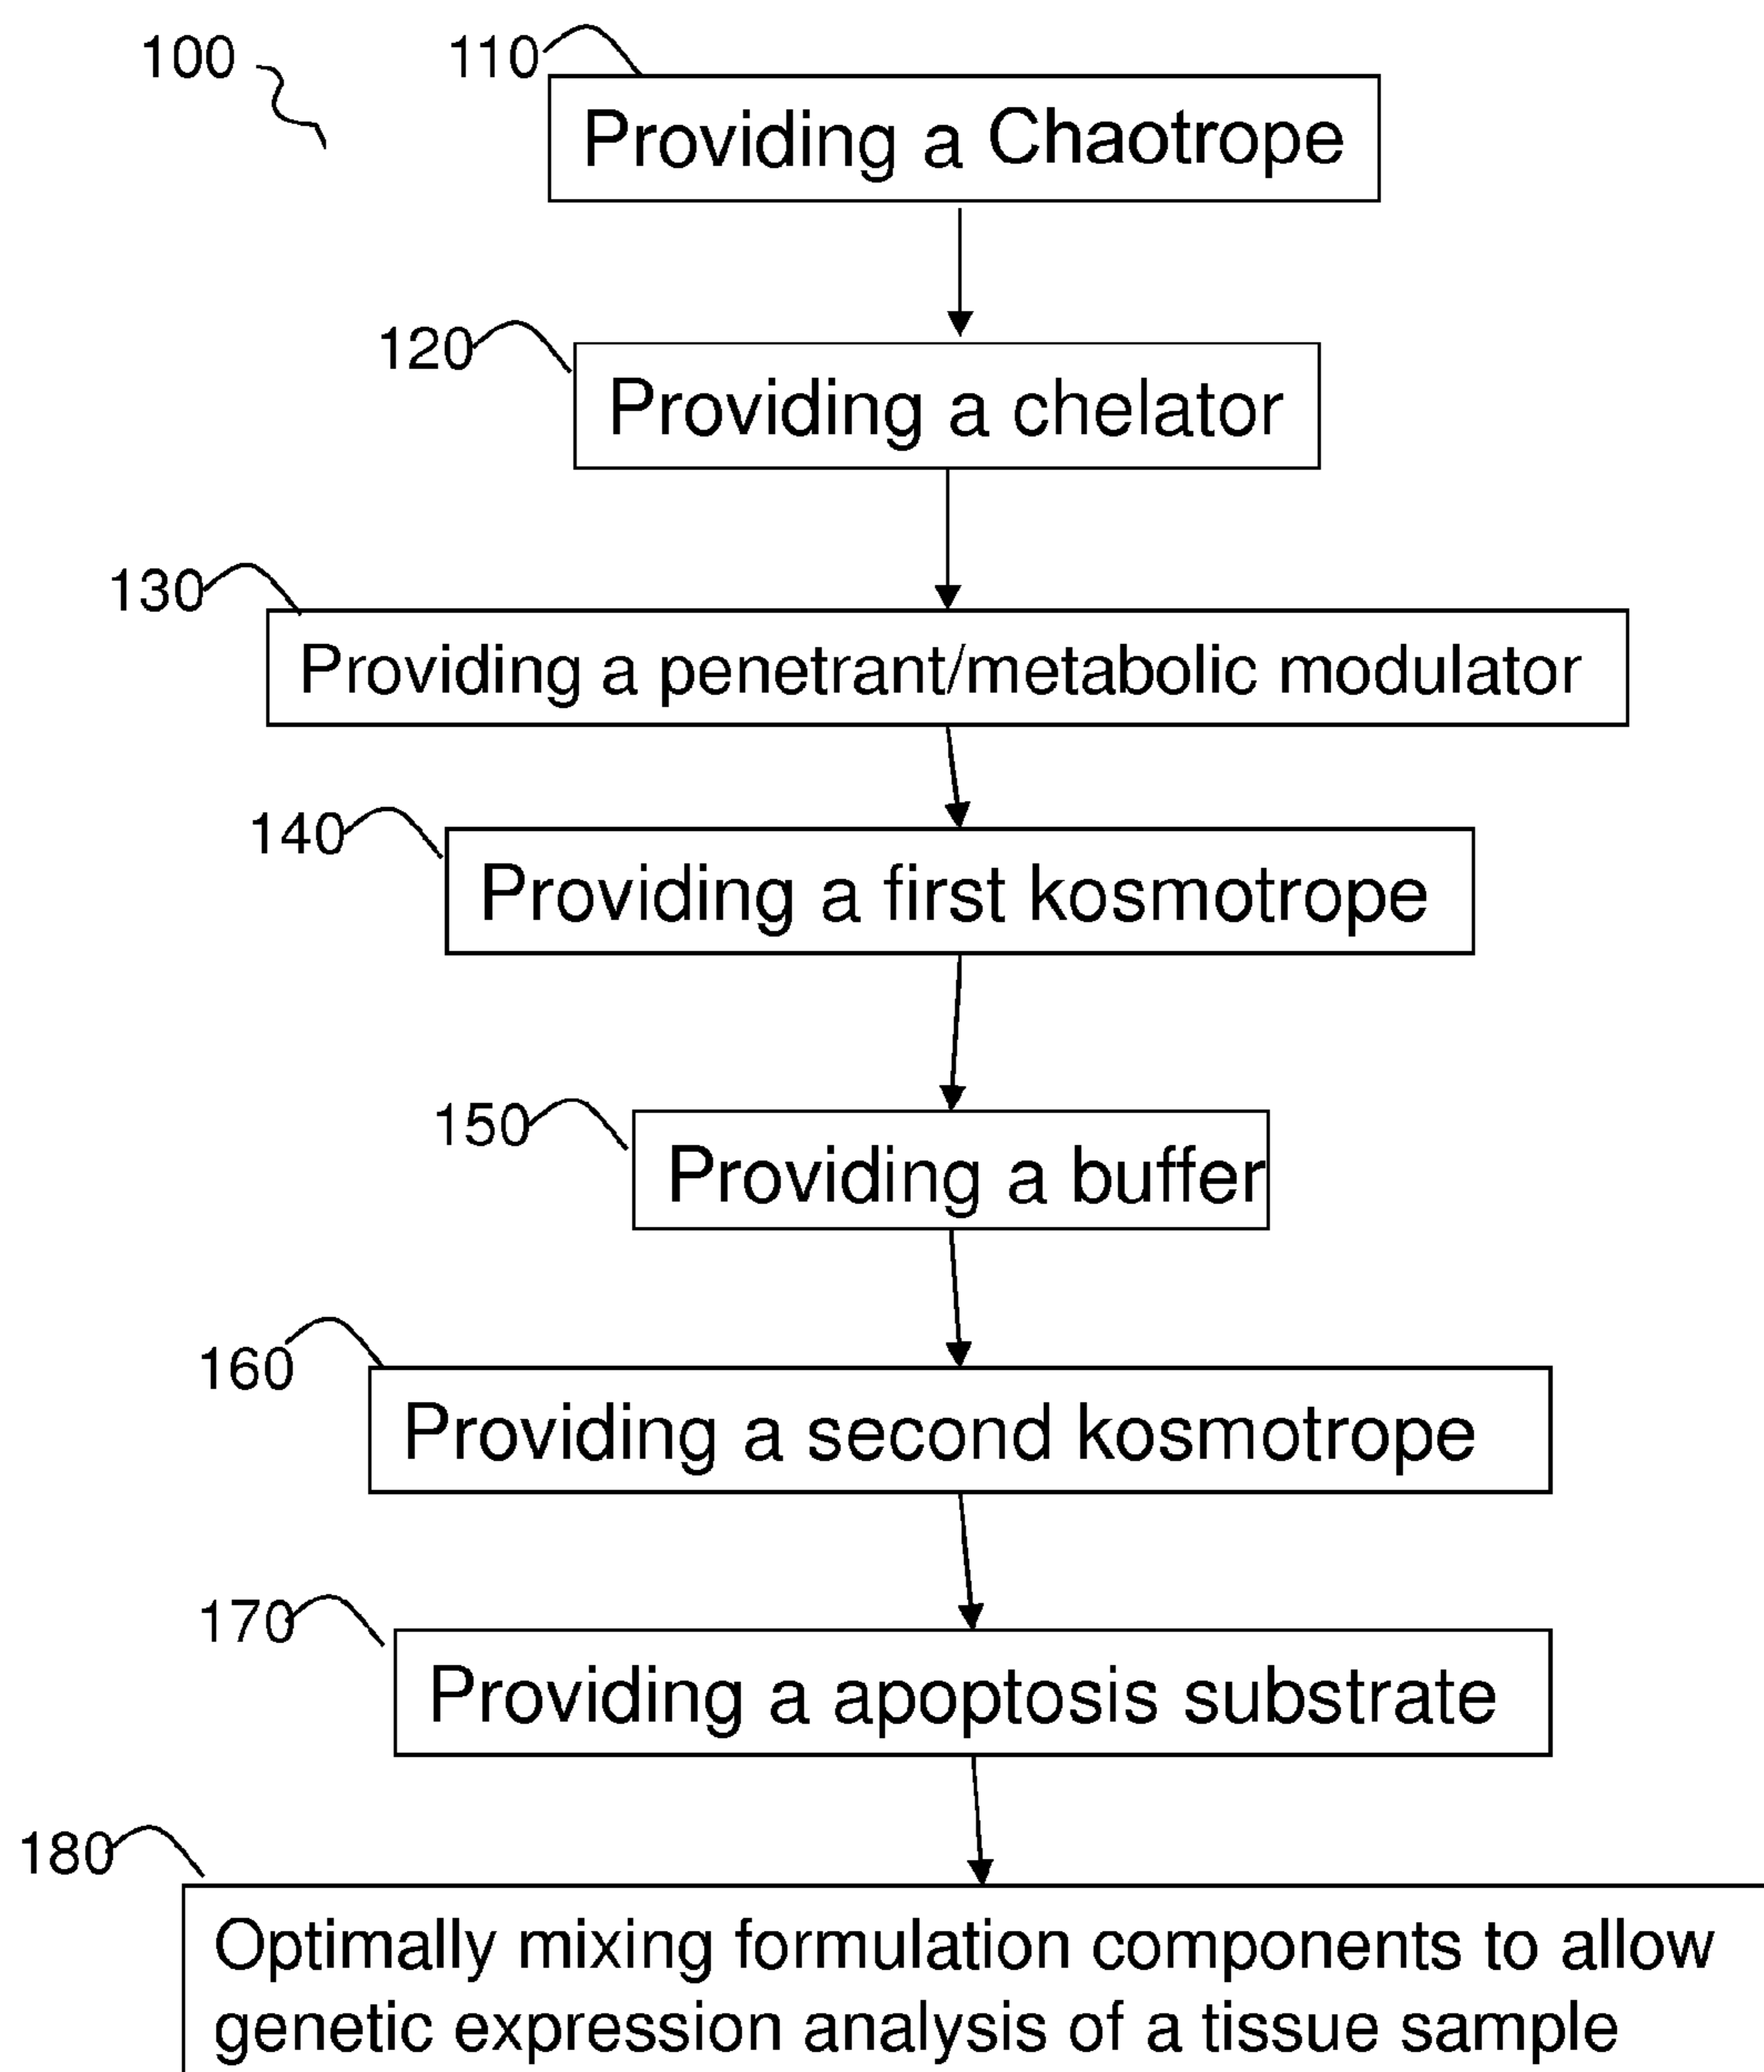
100

110

Providing a Chaotrope

120

Providing a chelator

130

Providing a penetrant/metabolic modulator

140

Providing a first kosmotrope

150

Providing a buffer

160

Providing a second kosmotrope

170

Providing a apoptosis substrate

180

Optimally mixing formulation components to allow genetic expression analysis of a tissue sample